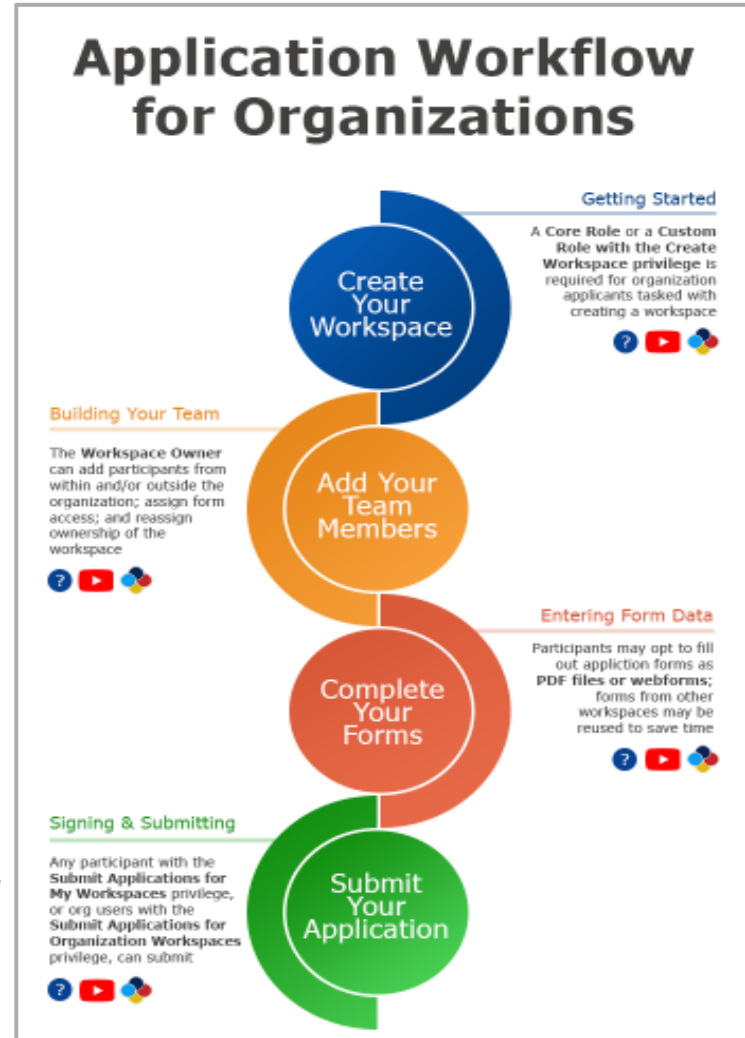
Application Workflow for Organizations

Create Your Workspace

Getting Started

A **Core Role** or a **Custom Role with the Create Workspace privilege** is required for organization applicants tasked with creating a workspace

?

Building Your Team

The **Workspace Owner** can add participants from within and/or outside the organization; assign form access; and reassign ownership of the workspace

?

Add Your Team Members

Complete Your Forms

Entering Form Data

Participants may opt to fill out appliction forms as **PDF files or webforms;** forms from other workspaces may be reused to save time

?

Signing & Submitting

Any participant with the **Submit Applications for My Workspaces** privilege, or org users with the **Submit Applications for Organization Workspaces** privilege, can submit

?

Submit Your Application